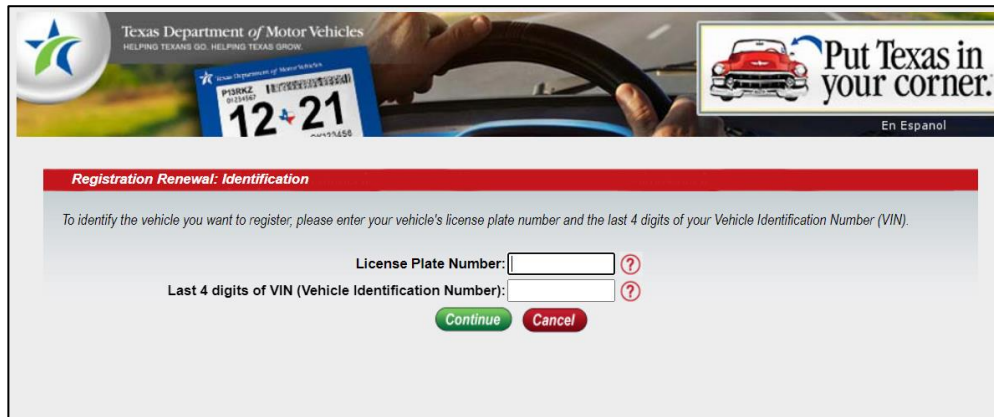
Texas Department of Motor Vehicles
HELPING TEXANS GO. HELPING TEXAS GROW.

Texas Department of Motor Vehicles
P13RKZ
12 21

Put Texas in your corner.

En Espanol

Registration Renewal: Identification

To identify the vehicle you want to register, please enter your vehicle's license plate number and the last 4 digits of your Vehicle Identification Number (VIN).

License Plate Number: ?

Last 4 digits of VIN (Vehicle Identification Number): ?

Continue Cancel